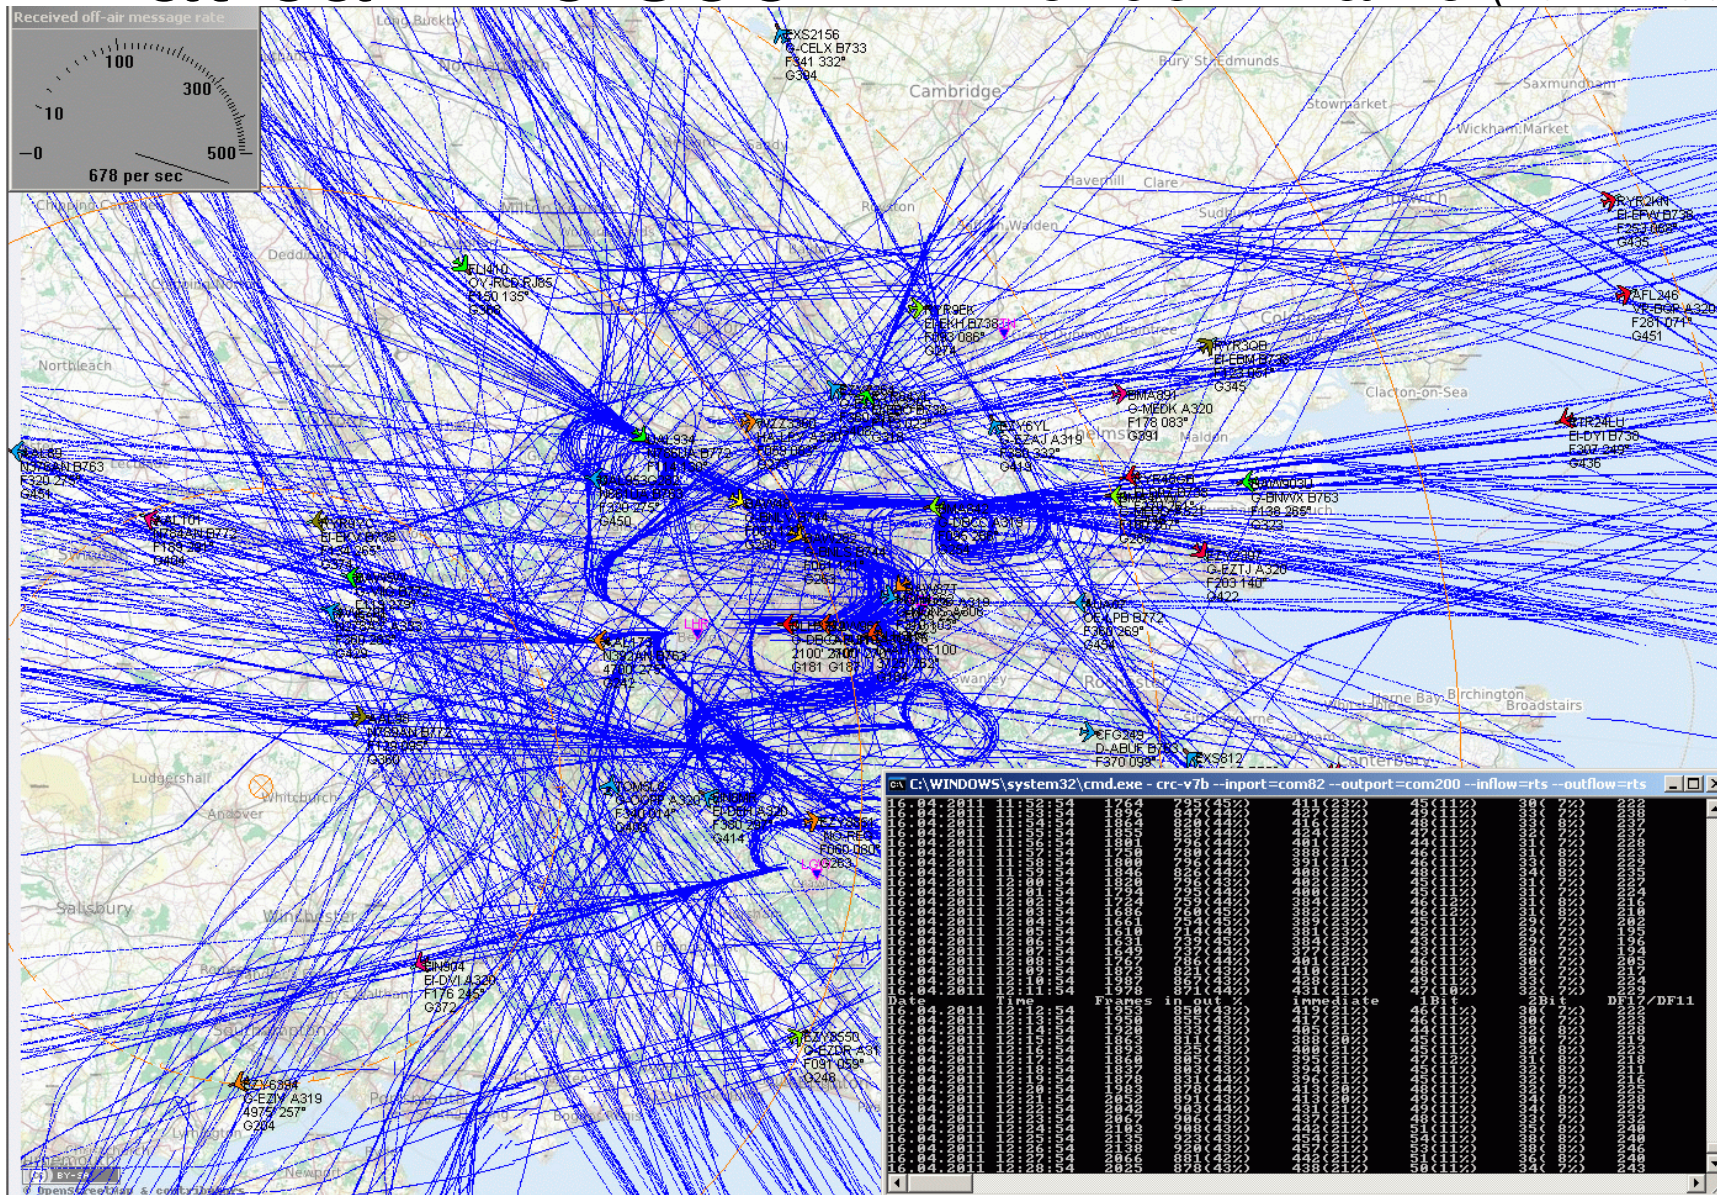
Received off-air message rate
100
300
10
0
500
678 per sec

Cambridge
Bury St Edmunds
Stowmarket
Saxmundham
Wickham Market
Haverhill
Clare
Saffron Walden
Royston
Sudbury
Clacton-on-Sea
Maldon
Northleach
Ludgershall
Andover
Whitchurch
Salisbury
Winchester
Herne Bay
Birchington
Broadstairs

EXS2156
G-CELX B733
F341 332°
G394

RYR2HN
EI-EFW B738
G451

AFL346
VP-BQP A320
F281 071°
G451

RYR3QD
EI-EBM B738
G345

EMA89H
G-MEDK A320
F178 083°
G391

TVR24LU
EI-DYI B738
F307 245°
G436

G-BNWX B763
F138 285°
G349

G-EZTJ A320
F203 140°
G422

EI-DKH B738

OY-RCB RJ85
F130 135°

N378AN B763
F330 270°
G454

G-DBCA
2100 2100
G181 G18

F100

G-YLPB B772
F380 269

CFG249
D-ABUE B753
F370 098°

EXS612

EI-DVI A320
F176 244°
G372

EZY6384
G-EZIV A319
4975 257°
G204

EZY5550
G-EZDP A319
F037 058°
G248

LHR
LGW

C:\WINDOWS\system32\cmd.exe - crc-v7b --inport=com82 --outport=com200 --inflow=rts --outflow=rts

| Date | Time | Frames | in out % | immediate | 1Bit | 2Bit | DF17/DF11 |
|---|---|---|---|---|---|---|---|
| 16.04.2011 | 11:53:54 | 1764 | 795(45%) | 411(23%) | 45(11%) | 30(7%) | 232 |
| 16.04.2011 | 12:13:54 | 1958 | 855(43%) | 417(21%) | 46(11%) | 30(7%) | 233 |
| 16.04.2011 | 12:28:54 | 2065 | 881(42%) | 438(21%) | 50(11%) | 36(8%) | 243 |